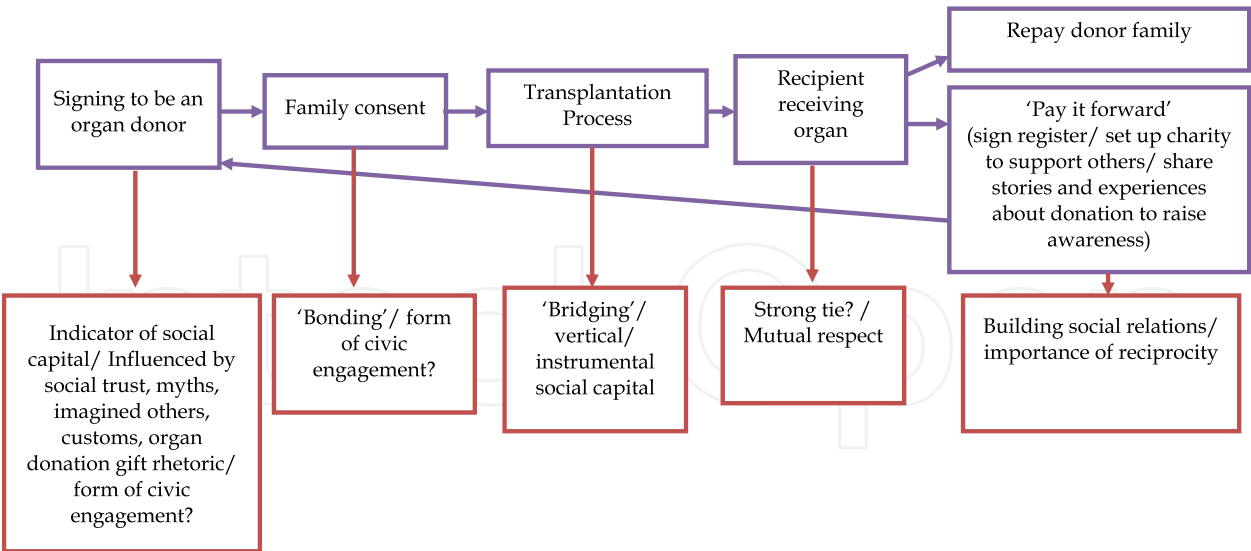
Signing to be an organ donor

Family consent

Transplantation Process

Recipient receiving organ

Repay donor family

'Pay it forward' (sign register/ set up charity to support others/ share stories and experiences about donation to raise awareness)

Indicator of social capital/ Influenced by social trust, myths, imagined others, customs, organ donation gift rhetoric/ form of civic engagement?

'Bonding'/ form of civic engagement?

'Bridging'/ vertical/ instrumental social capital

Strong tie? / Mutual respect

Building social relations/ importance of reciprocity